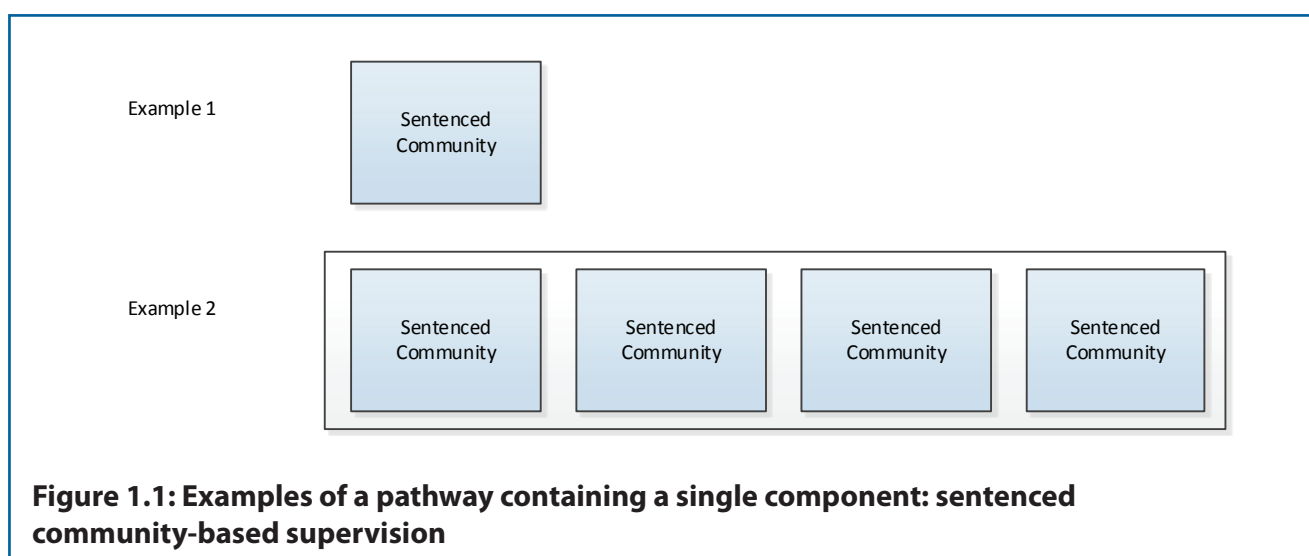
Example 1

Sentenced Community

Example 2

Sentenced Community

Sentenced Community

Sentenced Community

Sentenced Community

**Figure 1.1: Examples of a pathway containing a single component: sentenced community-based supervision**